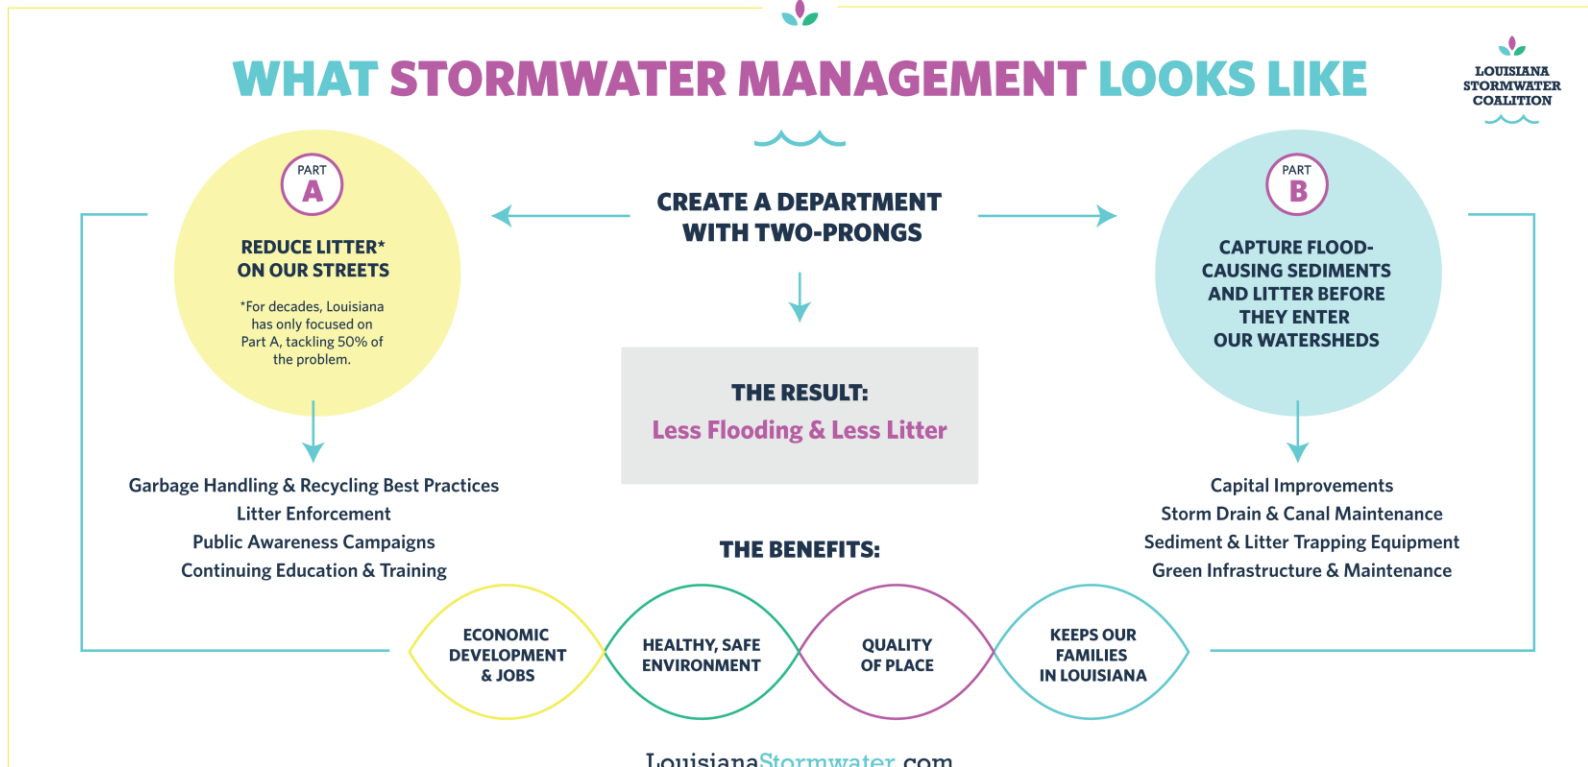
WHAT STORMWATER MANAGEMENT LOOKS LIKE

LOUISIANA STORMWATER COALITION

CREATE A DEPARTMENT WITH TWO-PRONGS

PART A

REDUCE LITTER* ON OUR STREETS

*For decades, Louisiana has only focused on Part A, tackling 50% of the problem.

Garbage Handling & Recycling Best Practices
Litter Enforcement
Public Awareness Campaigns
Continuing Education & Training

THE RESULT:
Less Flooding & Less Litter

PART B

CAPTURE FLOOD-CAUSING SEDIMENTS AND LITTER BEFORE THEY ENTER OUR WATERSHEDS

Capital Improvements
Storm Drain & Canal Maintenance
Sediment & Litter Trapping Equipment
Green Infrastructure & Maintenance

THE BENEFITS:

ECONOMIC DEVELOPMENT & JOBS

HEALTHY, SAFE ENVIRONMENT

QUALITY OF PLACE

KEEPS OUR FAMILIES IN LOUISIANA

LouisianaStormwater.com